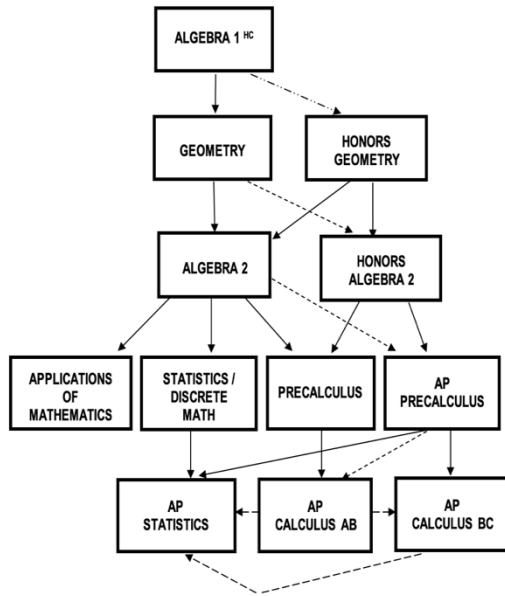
ALGEBRA 1 $^{HC}$

GEOMETRY

HONORS GEOMETRY

ALGEBRA 2

HONORS ALGEBRA 2

APPLICATIONS OF MATHEMATICS

STATISTICS / DISCRETE MATH

PRECALCULUS

AP PRECALCULUS

AP STATISTICS

AP CALCULUS AB

AP CALCULUS BC